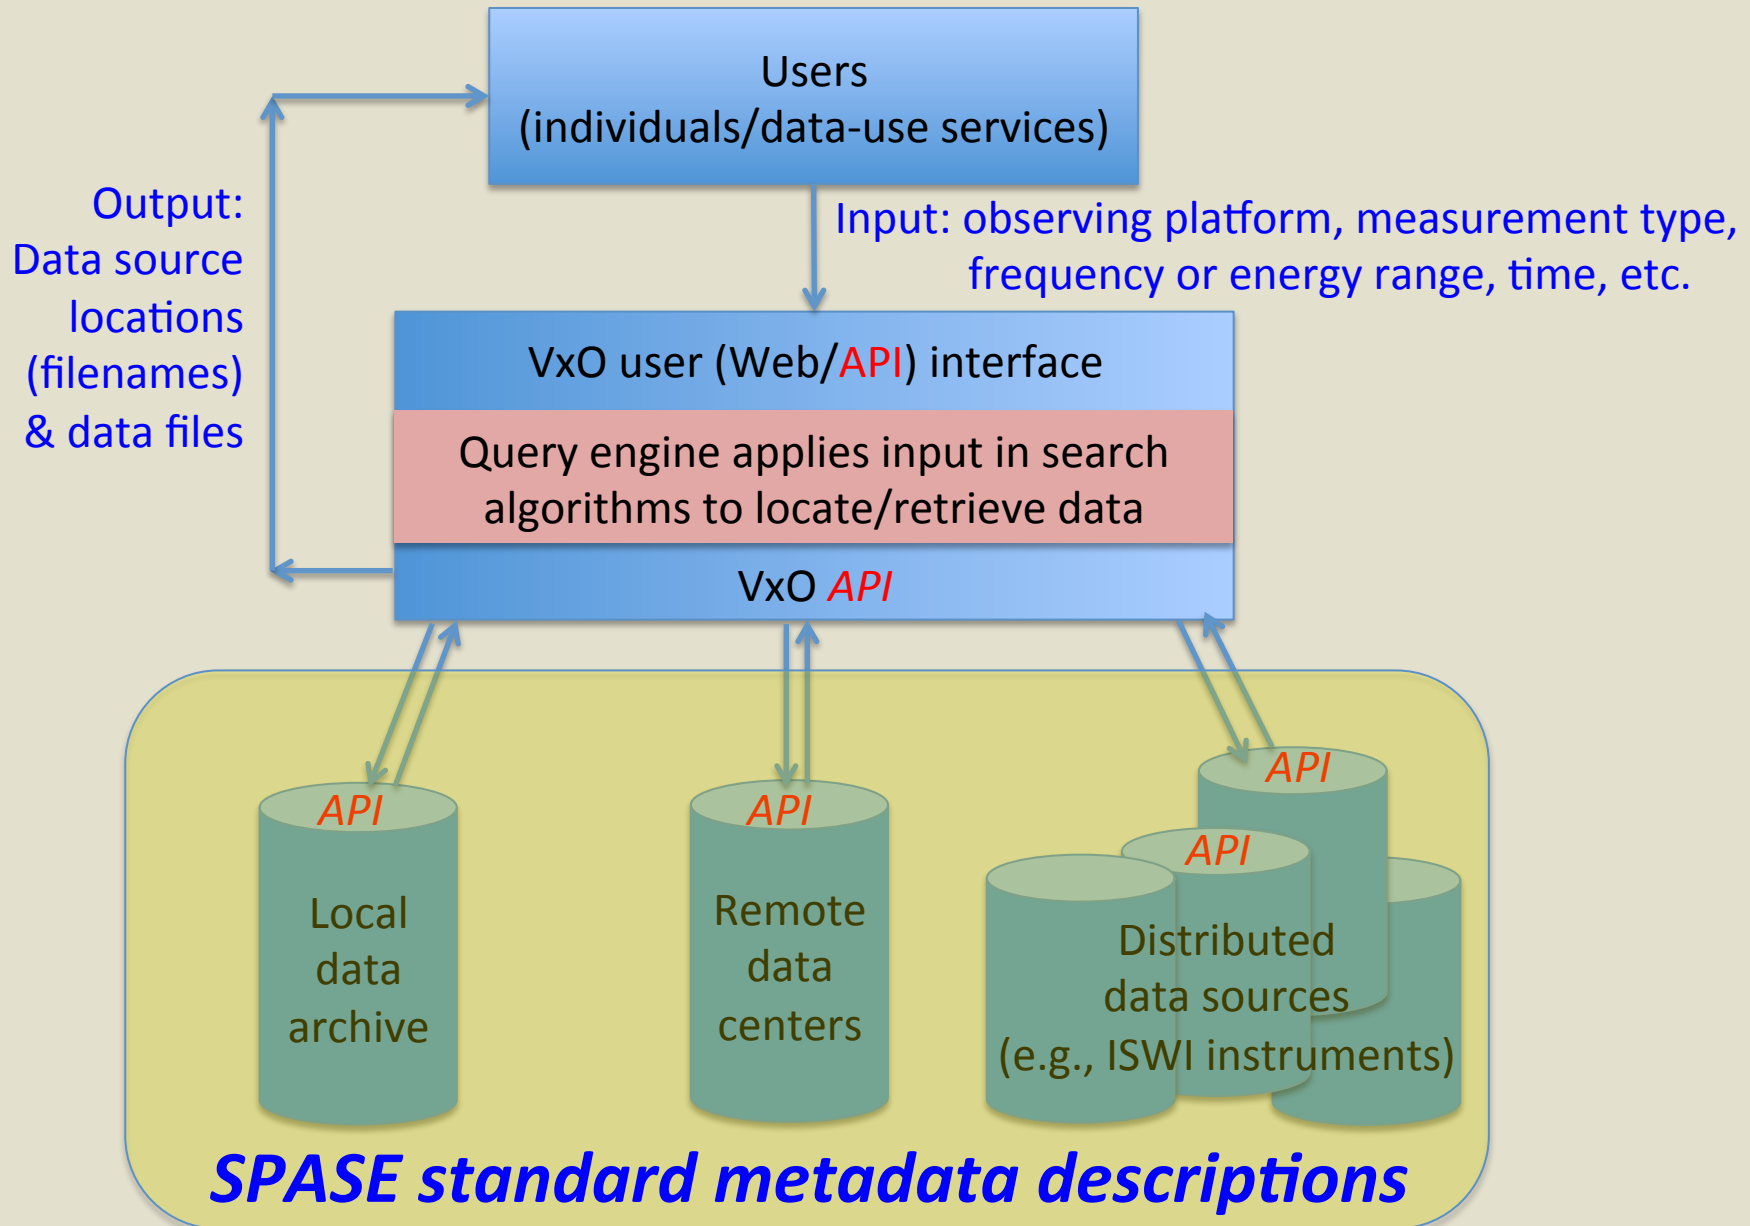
Users
(individuals/data-use services)

Output:
Data source
locations
(filenames)
& data files

Input: observing platform, measurement type,
frequency or energy range, time, etc.

VxO user (Web/API) interface

Query engine applies input in search
algorithms to locate/retrieve data

VxO API

API

Local
data
archive

API

Remote
data
centers

API

API

Distributed
data sources
(e.g., ISWI instruments)

SPASE standard metadata descriptions